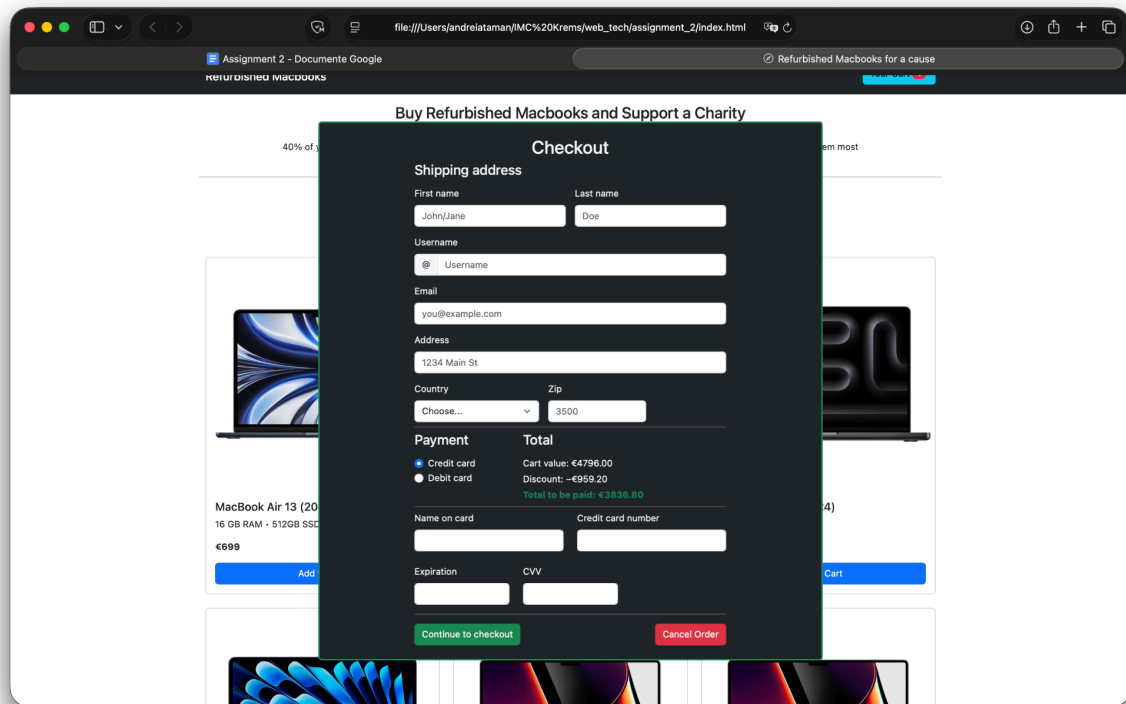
file:///Users/andreiataman/IMC%20Krems/web_tech/assignment_2/index.html

Assignment 2 - Documente Google

Refurbished Macbooks for a cause

Refurbished Macbooks

Buy Refurbished Macbooks and Support a Charity

40% of y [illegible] em most

Checkout

Shipping address

First name

John/Jane

Last name

Doe

Username

@ Username

Email

you@example.com

Address

1234 Main St

Country

Choose...

Zip

3500

Payment

Credit card

Debit card

Total

Cart value: €4796.00

Discount: –€959.20

Total to be paid: €3836.80

Name on card

Credit card number

Expiration

CVV

Continue to checkout

Cancel Order

MacBook Air 13 (20

16 GB RAM • 512GB SSD

€699

Add

4)

Cart